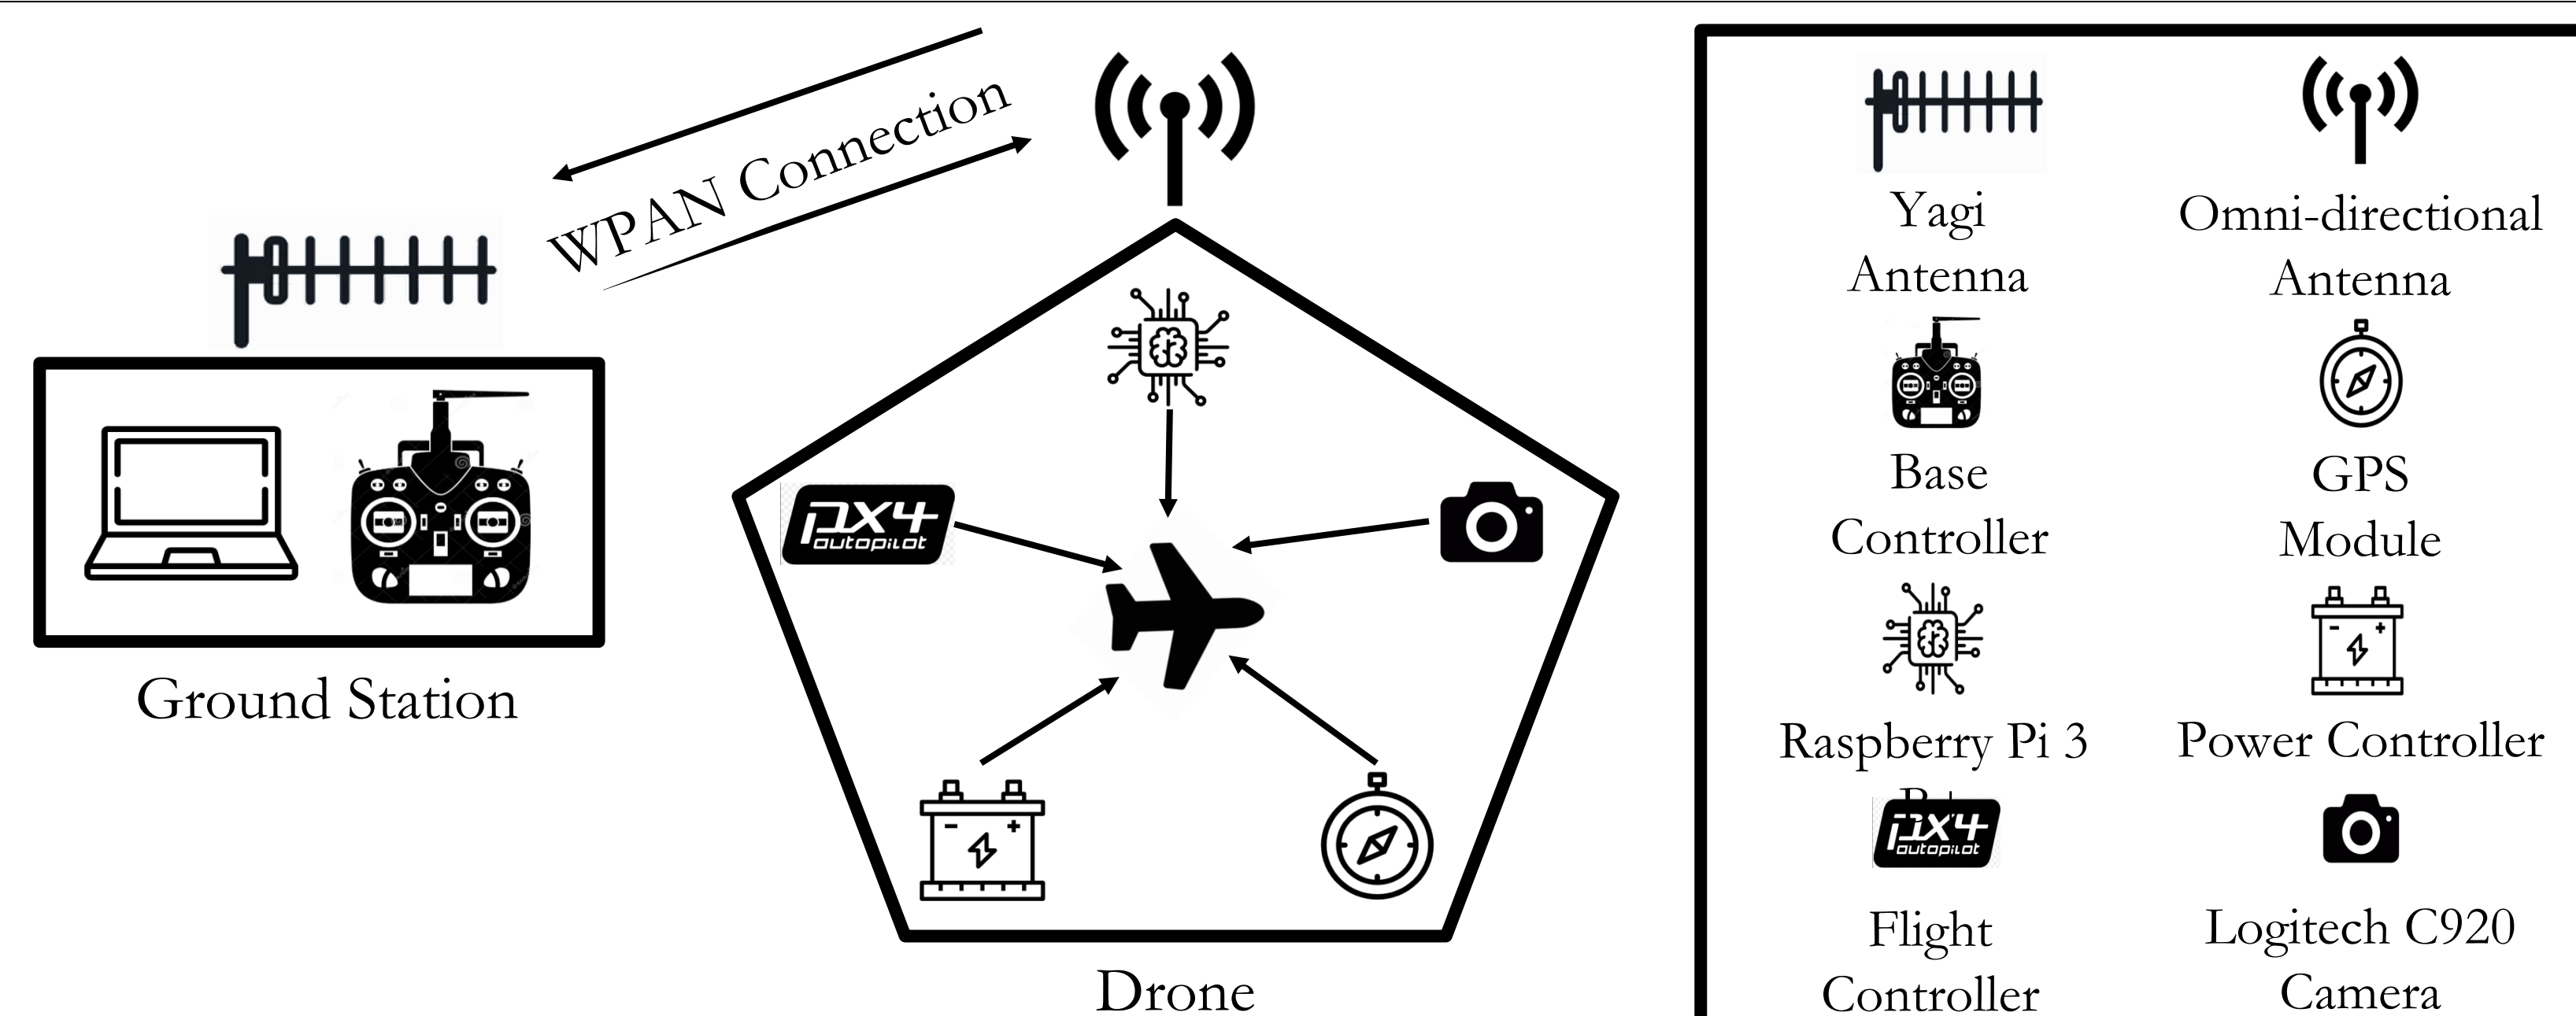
WPAN Connection

px4 autopilot

Ground Station

Drone

Yagi Antenna

Omni-directional Antenna

Base Controller

GPS Module

Raspberry Pi 3 B+

Power Controller

px4 autopilot

Flight Controller

Logitech C920 Camera